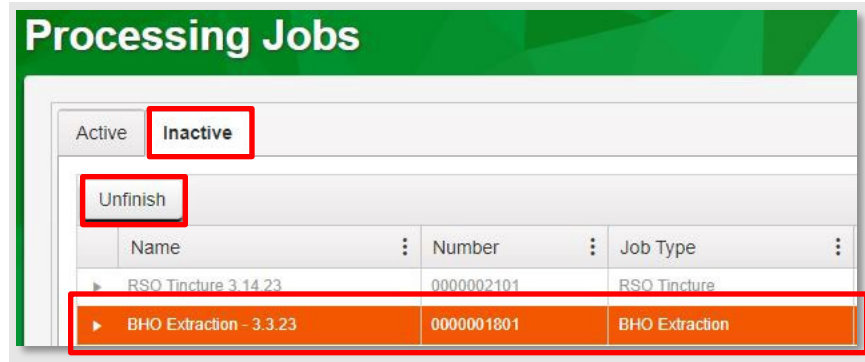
Processing Jobs

Active Inactive

Unfinish

| | Name | Number | Job Type |
|---|---|---|---|
| ▸ | RSO Tincture 3.14.23 | 0000002101 | RSO Tincture |
| ▸ | BHO Extraction - 3.3.23 | 0000001801 | BHO Extraction |